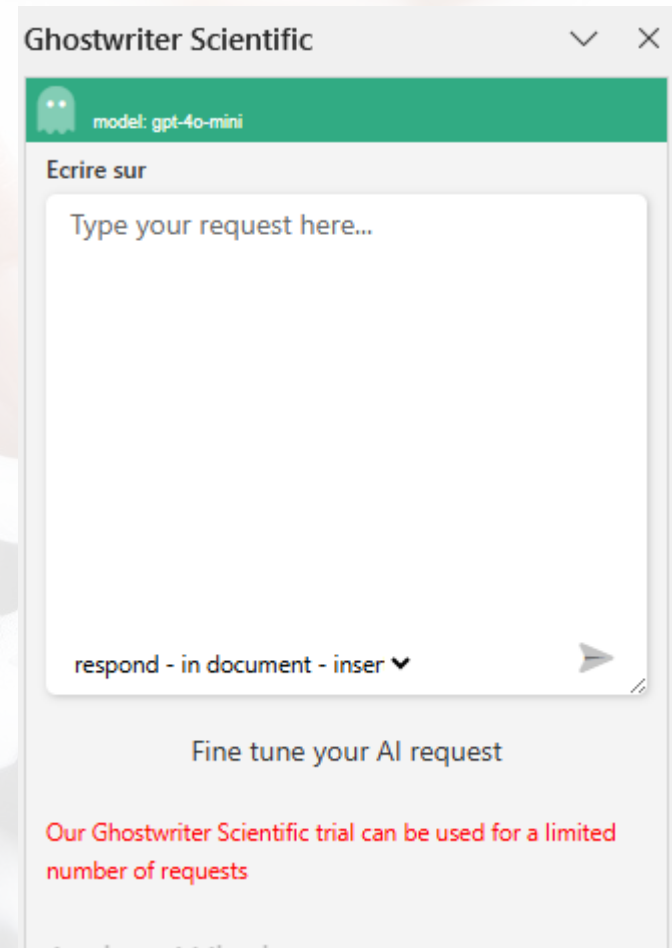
Ghostwriter Scientific

model: gpt-4o-mini

Ecrire sur

Type your request here...

respond - in document - inser

Fine tune your AI request

Our Ghostwriter Scientific trial can be used for a limited number of requests

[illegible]